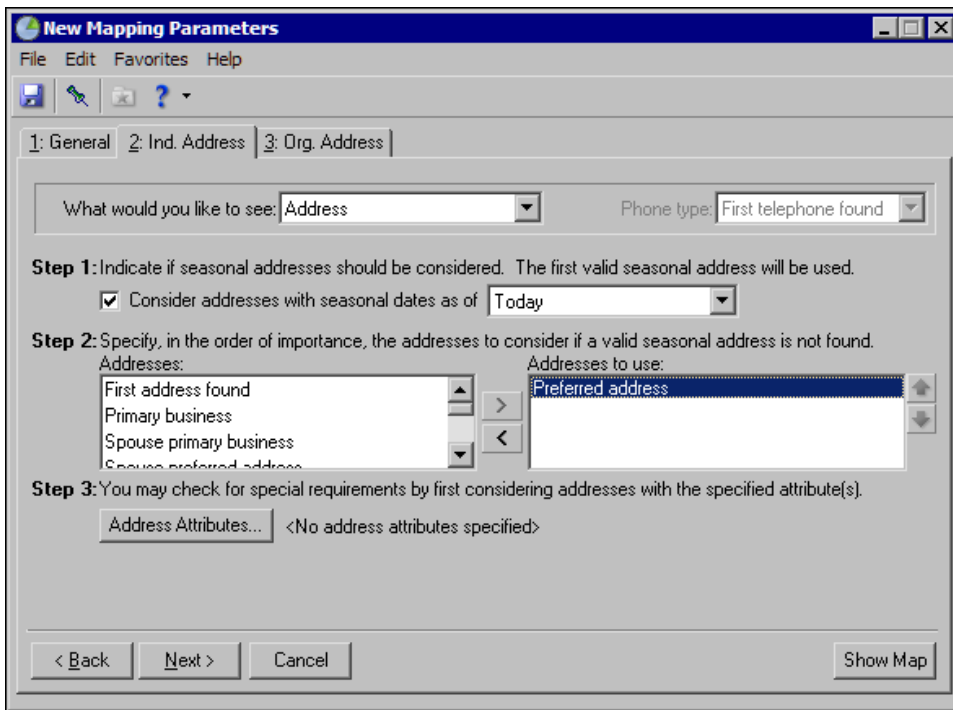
New Mapping Parameters

File Edit Favorites Help

1: General 2: Ind. Address 3: Org. Address

What would you like to see: Address

Phone type: First telephone found

Step 1: Indicate if seasonal addresses should be considered. The first valid seasonal address will be used.

Consider addresses with seasonal dates as of Today

Step 2: Specify, in the order of importance, the addresses to consider if a valid seasonal address is not found.

Addresses:

First address found
Primary business
Spouse primary business
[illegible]

>
<

Addresses to use:

Preferred address

Step 3: You may check for special requirements by first considering addresses with the specified attribute(s).

Address Attributes... <No address attributes specified>

< Back Next > Cancel Show Map